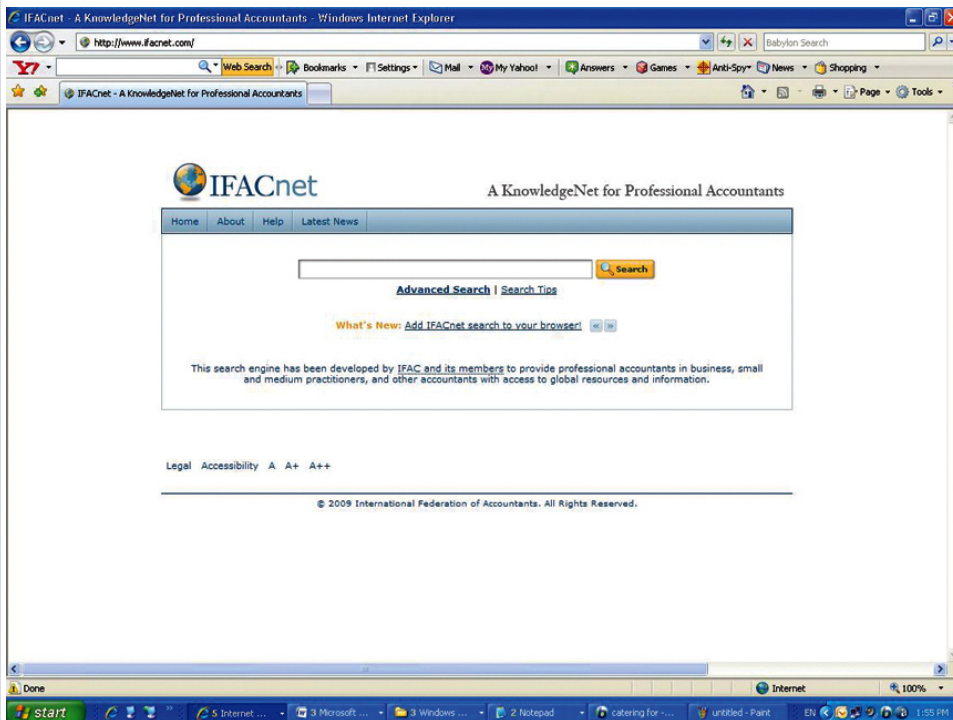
IFACnet - A KnowledgeNet for Professional Accountants - Windows Internet Explorer

http://www.ifacnet.com/

Babylon Search

Web Search Bookmarks Settings Mail My Yahoo! Answers Games Anti-Spy News Shopping

IFACnet - A KnowledgeNet for Professional Accountants

Page Tools

IFACnet

A KnowledgeNet for Professional Accountants

Home About Help Latest News

Search

Advanced Search | Search Tips

What's New: Add IFACnet search to your browser!

This search engine has been developed by IFAC and its members to provide professional accountants in business, small and medium practitioners, and other accountants with access to global resources and information.

Legal Accessibility A A+ A++

© 2009 International Federation of Accountants. All Rights Reserved.

Done

Internet

100%

start

5 Internet ...

3 Microsoft ...

3 Windows ...

2 Notepad

catering for -...

untitled - Paint

EN

1:55 PM